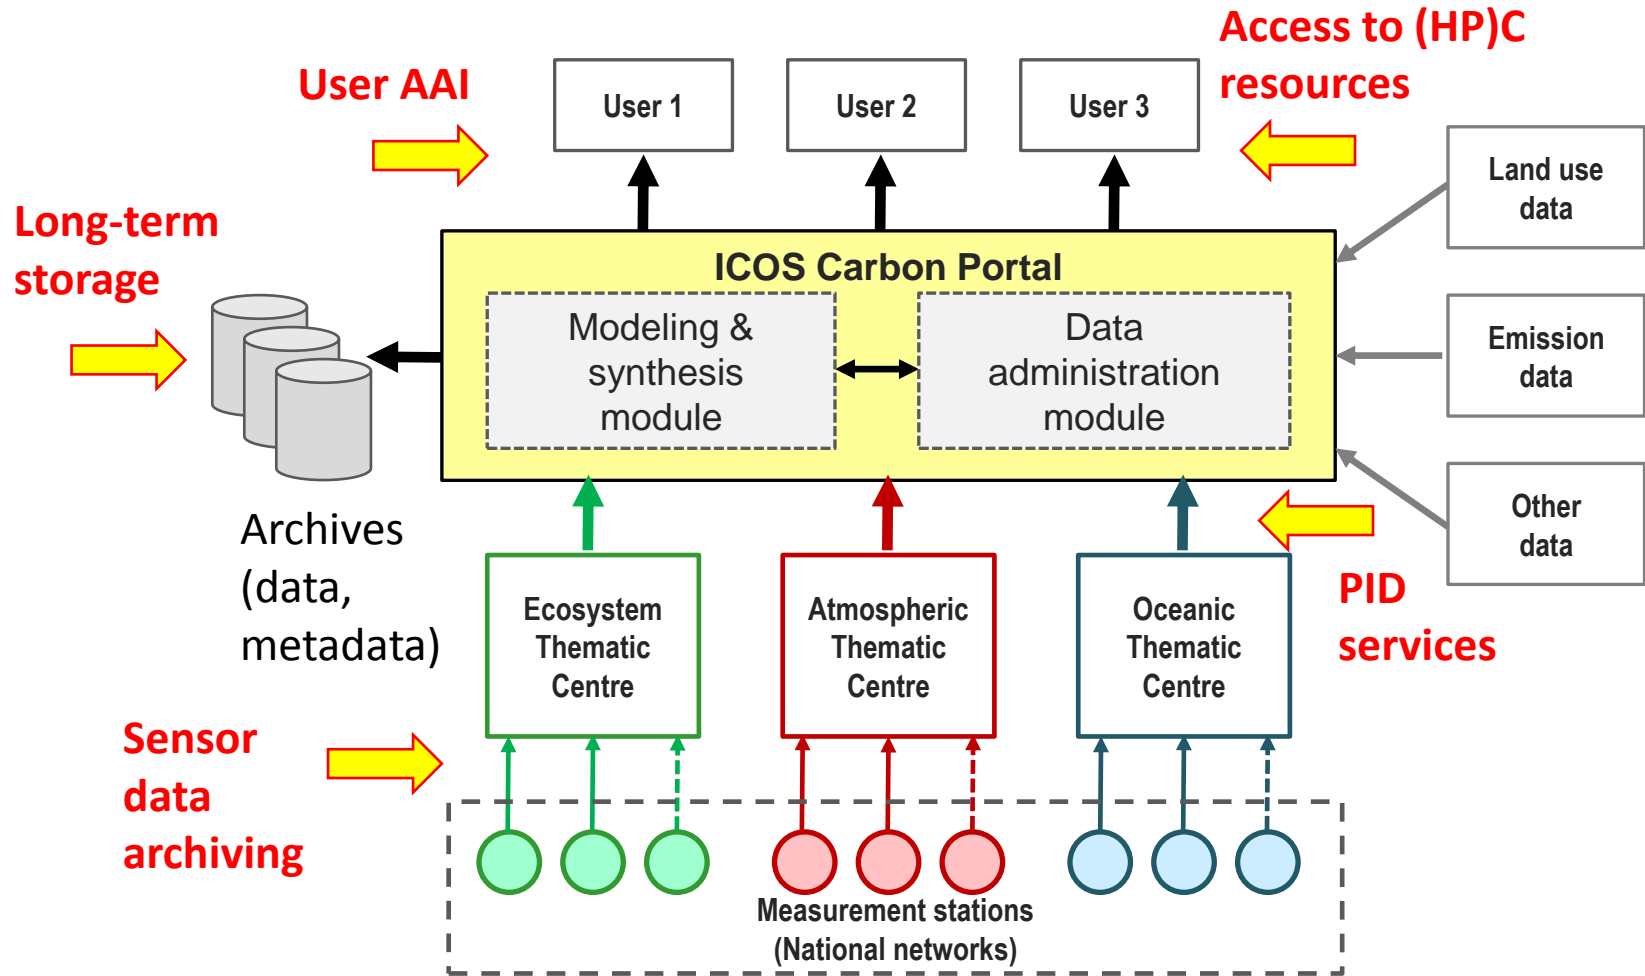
User AAI

User 1

User 2

User 3

Access to (HP)C resources

Land use data

Long-term storage

ICOS Carbon Portal

Modeling & synthesis module

Data administration module

Emission data

Other data

Archives (data, metadata)

Ecosystem Thematic Centre

Atmospheric Thematic Centre

Oceanic Thematic Centre

PID services

Sensor data archiving

Measurement stations (National networks)